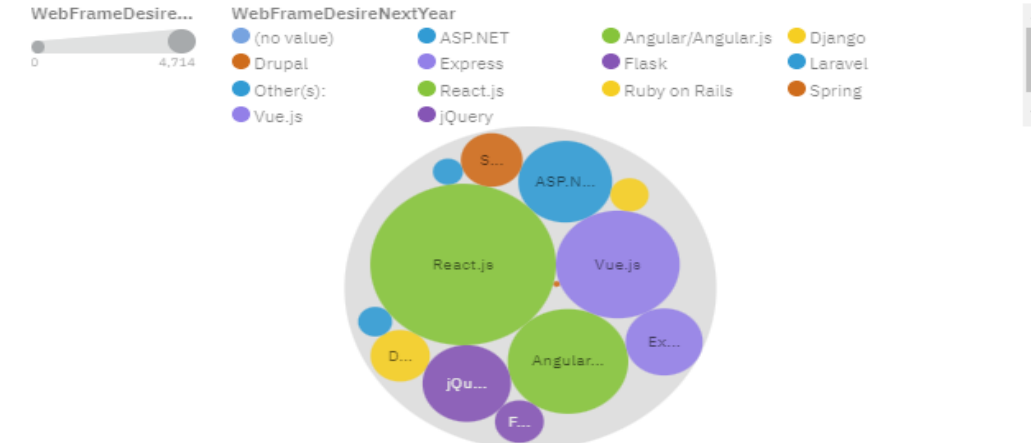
WebFrameDesire...

0 4,714

WebFrameDesireNextYear

(no value)
ASP.NET
Angular/Angular.js
Django
Drupal
Express
Flask
Laravel
Other(s):
React.js
Ruby on Rails
Spring
Vue.js
jQuery

S...
ASP.N...
React.js
Vue.js
Ex...
D...
jQu...
Angular...
F...